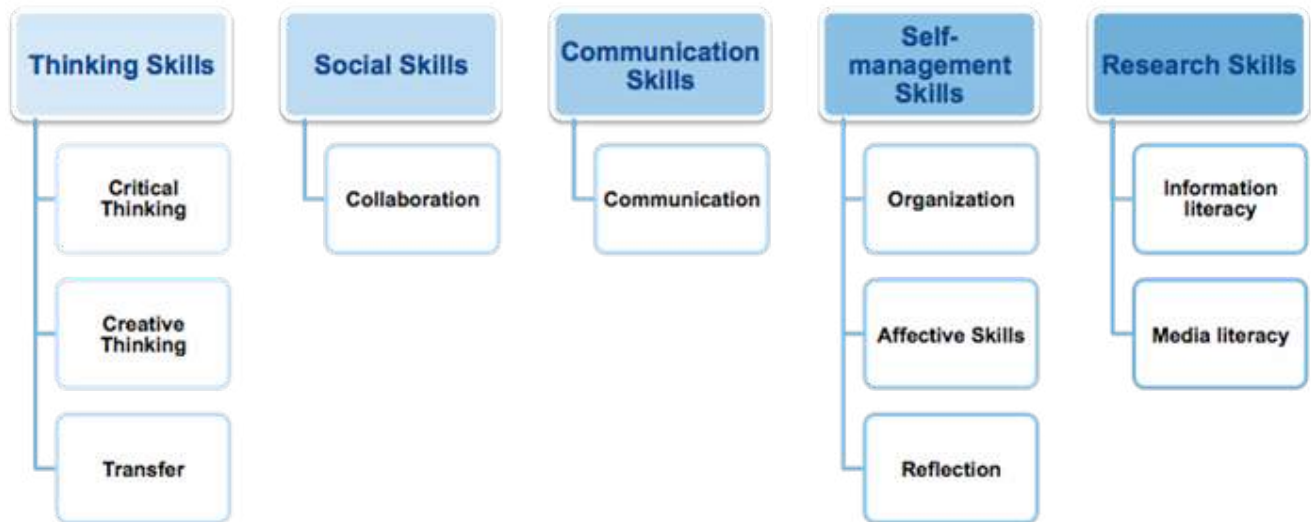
Thinking Skills

Critical Thinking

Creative Thinking

Transfer

Social Skills

Collaboration

Communication Skills

Communication

Self-management Skills

Organization

Affective Skills

Reflection

Research Skills

Information literacy

Media literacy